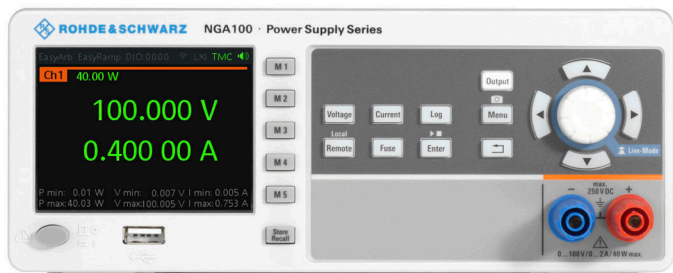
ROHDE&SCHWARZ NGA100 · Power Supply Series

EasyArb EasyRamp DIO:0000 LXI TMC
Ch1 40.00 W
100.000 V
0.400 00 A
P min: 0.01 W V min: 0.007 V I min: 0.005 A
P max: 40.03 W V max: 100.005 V I max: 0.753 A

M 1
M 2
M 3
M 4
M 5
Store Recall

Voltage
Current
Log
Output
Menu
Local
Remote
Fuse
Enter

Live-Mode

max. 250 V DC
–
+
0 ... 100 V / 0 ... 2 A / 40 W max.